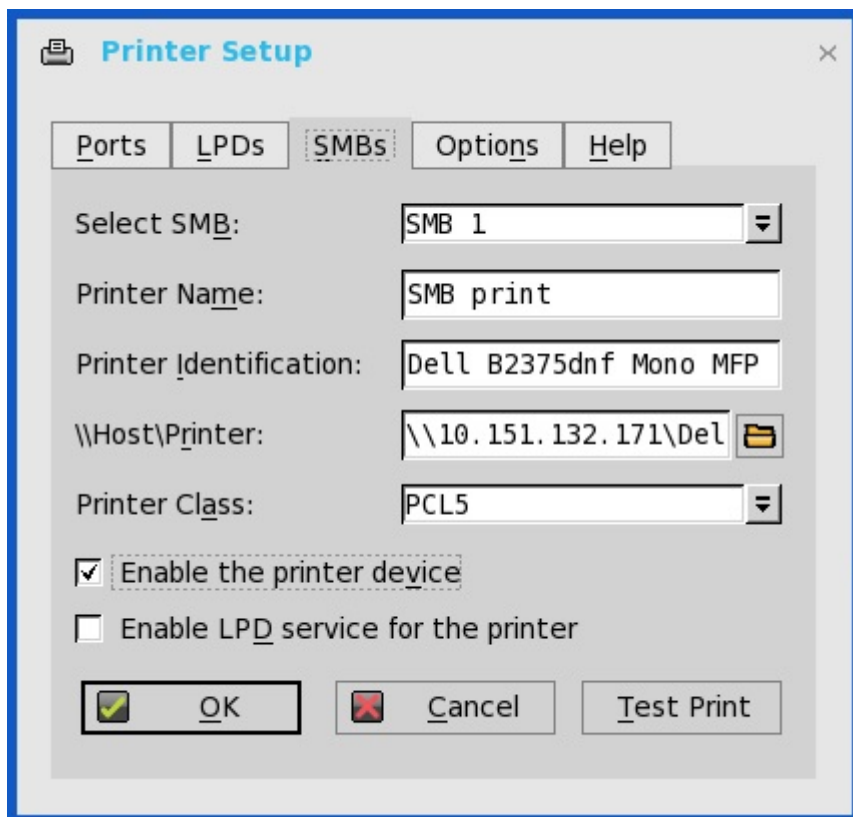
Printer Setup

×

Ports
LPDs
SMBs
Options
Help

Select SMB:
SMB 1

Printer Name:
SMB print

Printer Identification:
Dell B2375dnf Mono MFP

\\Host\Printer:
\\10.151.132.171\Del

Printer Class:
PCL5

Enable the printer device

Enable LPD service for the printer

OK
Cancel
Test Print